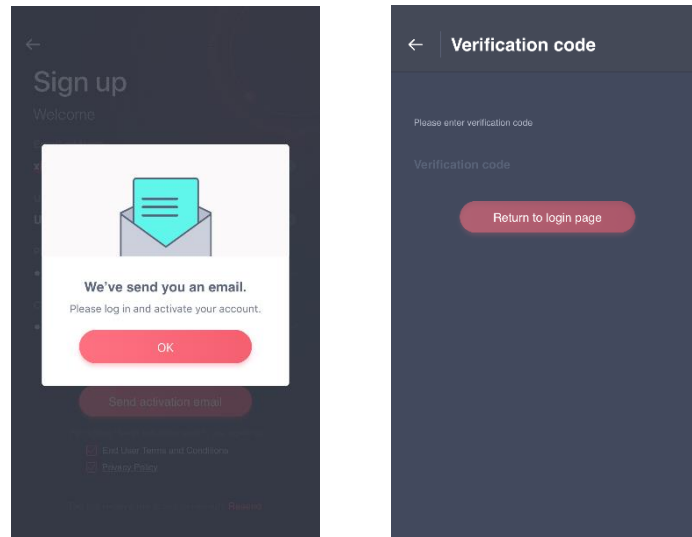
←

Sign up

Welcome

We've send you an email.

Please log in and activate your account.

OK

Send activation email

End User Terms and Conditions

Privacy Policy

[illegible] Resend

← Verification code

Please enter verification code

Verification code

Return to login page